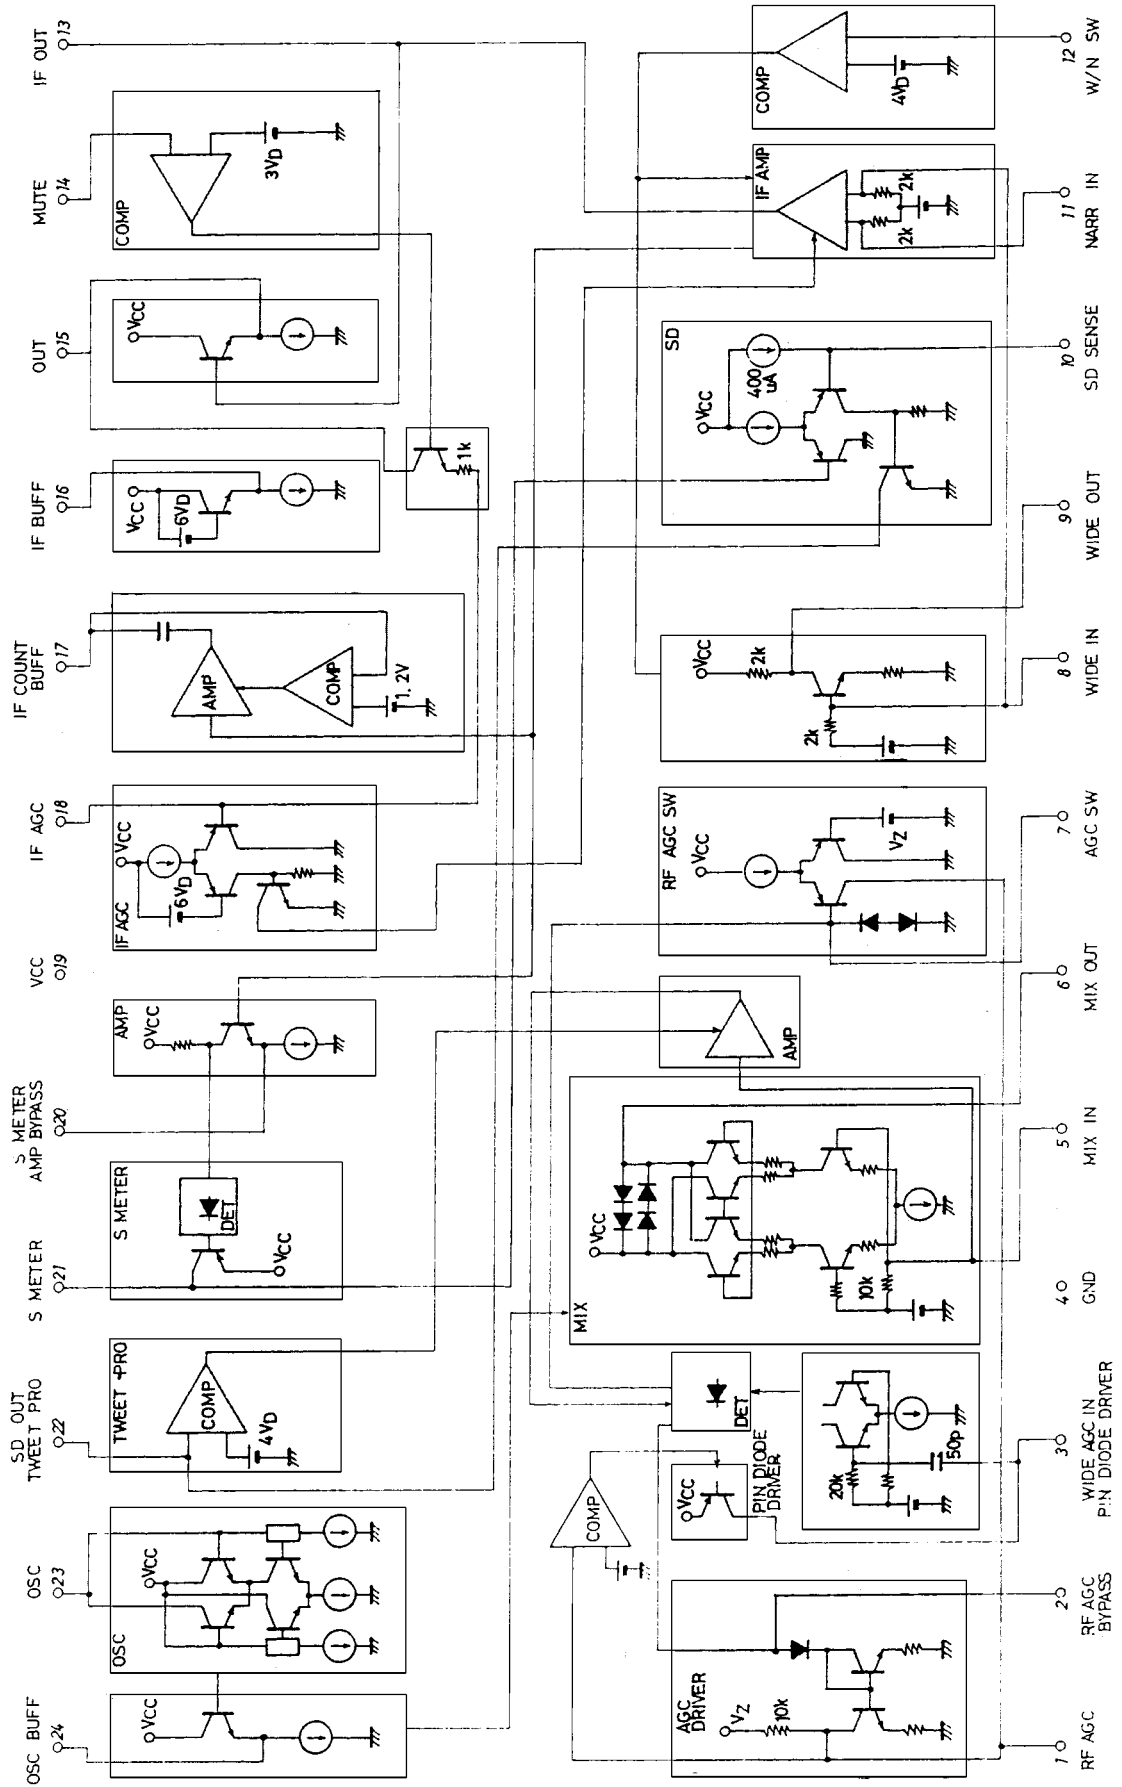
IF OUT 13
MUTE 14
OUT 15
IF BUFF 16
IF COUNT BUFF 17
IF AGC 18
VCC 19
S METER AMP BYPASS 20
S METER 21
SD OUT TWEET PRO 22
OSC 23
OSC BUFF 24

COMP
3VD
VCC
VCC
6VD
1k
AMP
COMP
1.2V
VCC
6VD
IF AGC
AMP
VCC
S METER
DET
VCC
TWEET PRO
COMP
4VD
VCC
OSC
VCC

COMP
4VD
IF AMP
2k
2k
SD
VCC
400 uA
VCC
2k
2k
RF AGC SW
VCC
VZ
AMP
MIX
VCC
10k
DET
PIN DIODE DRIVER
VCC
20k
50p
COMP
AGC DRIVER
VZ
10k

12 W/N SW
11 NARR IN
10 SD SENSE
9 WIDE OUT
8 WIDE IN
7 AGC SW
6 MIX OUT
5 MIX IN
4 GND
3 WIDE AGC IN PIN DIODE DRIVER
2 RF AGC BYPASS
1 RF AGC